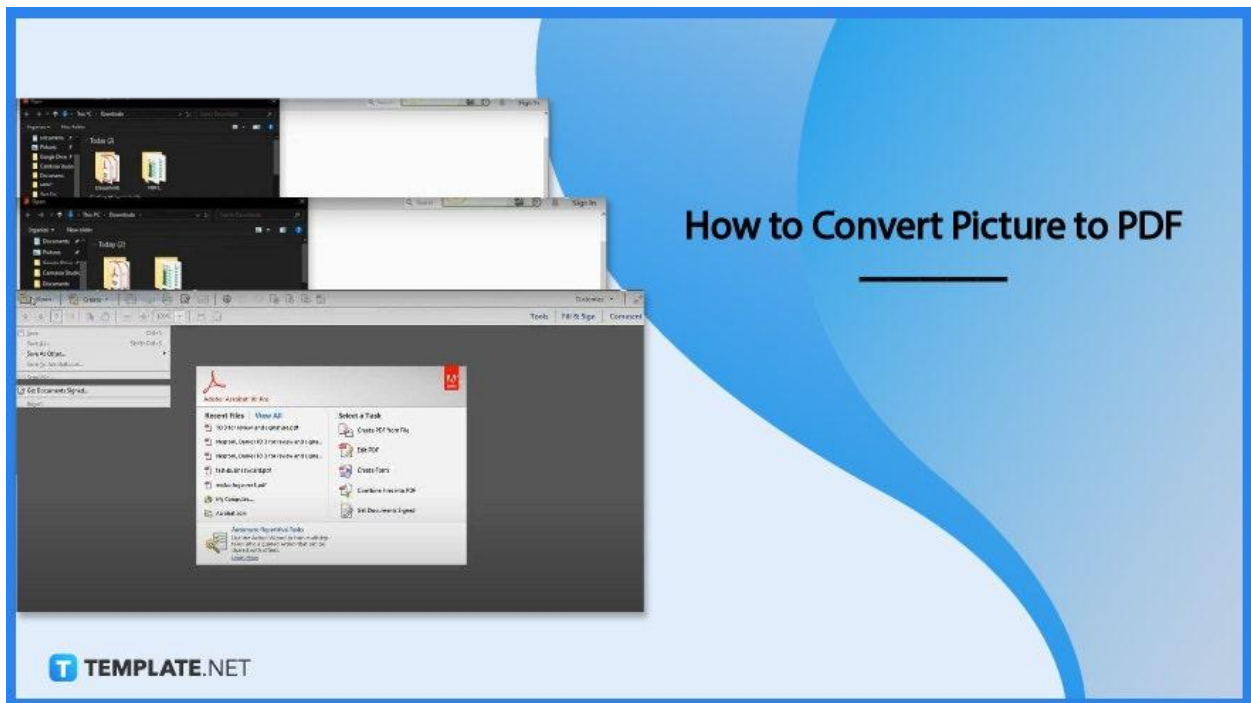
Open
This PC > Downloads
Organize ▾ New folder
Today (2)
Documents
Pictures
Google Drive
Camtasia Studio
Documents
Sign In
Search
Open
This PC > Downloads
Organize ▾ New folder
Today (2)
Documents
Pictures
Camtasia Studio
Documents
Search
Sign In
Open
Create
Customize
Tools
Fill & Sign
Comment
Save
Save As...
Save As Other...
Get Documents Signed...
Adobe Acrobat XI Pro
Recent Files
View All
My Computer...
Acrobat.com
Select a Task
Create PDF from File
Edit PDF
Create Form
Combine Files into PDF
Get Documents Signed
Automate Repetitive Tasks
Learn How

How to Convert Picture to PDF

TEMPLATE.NET